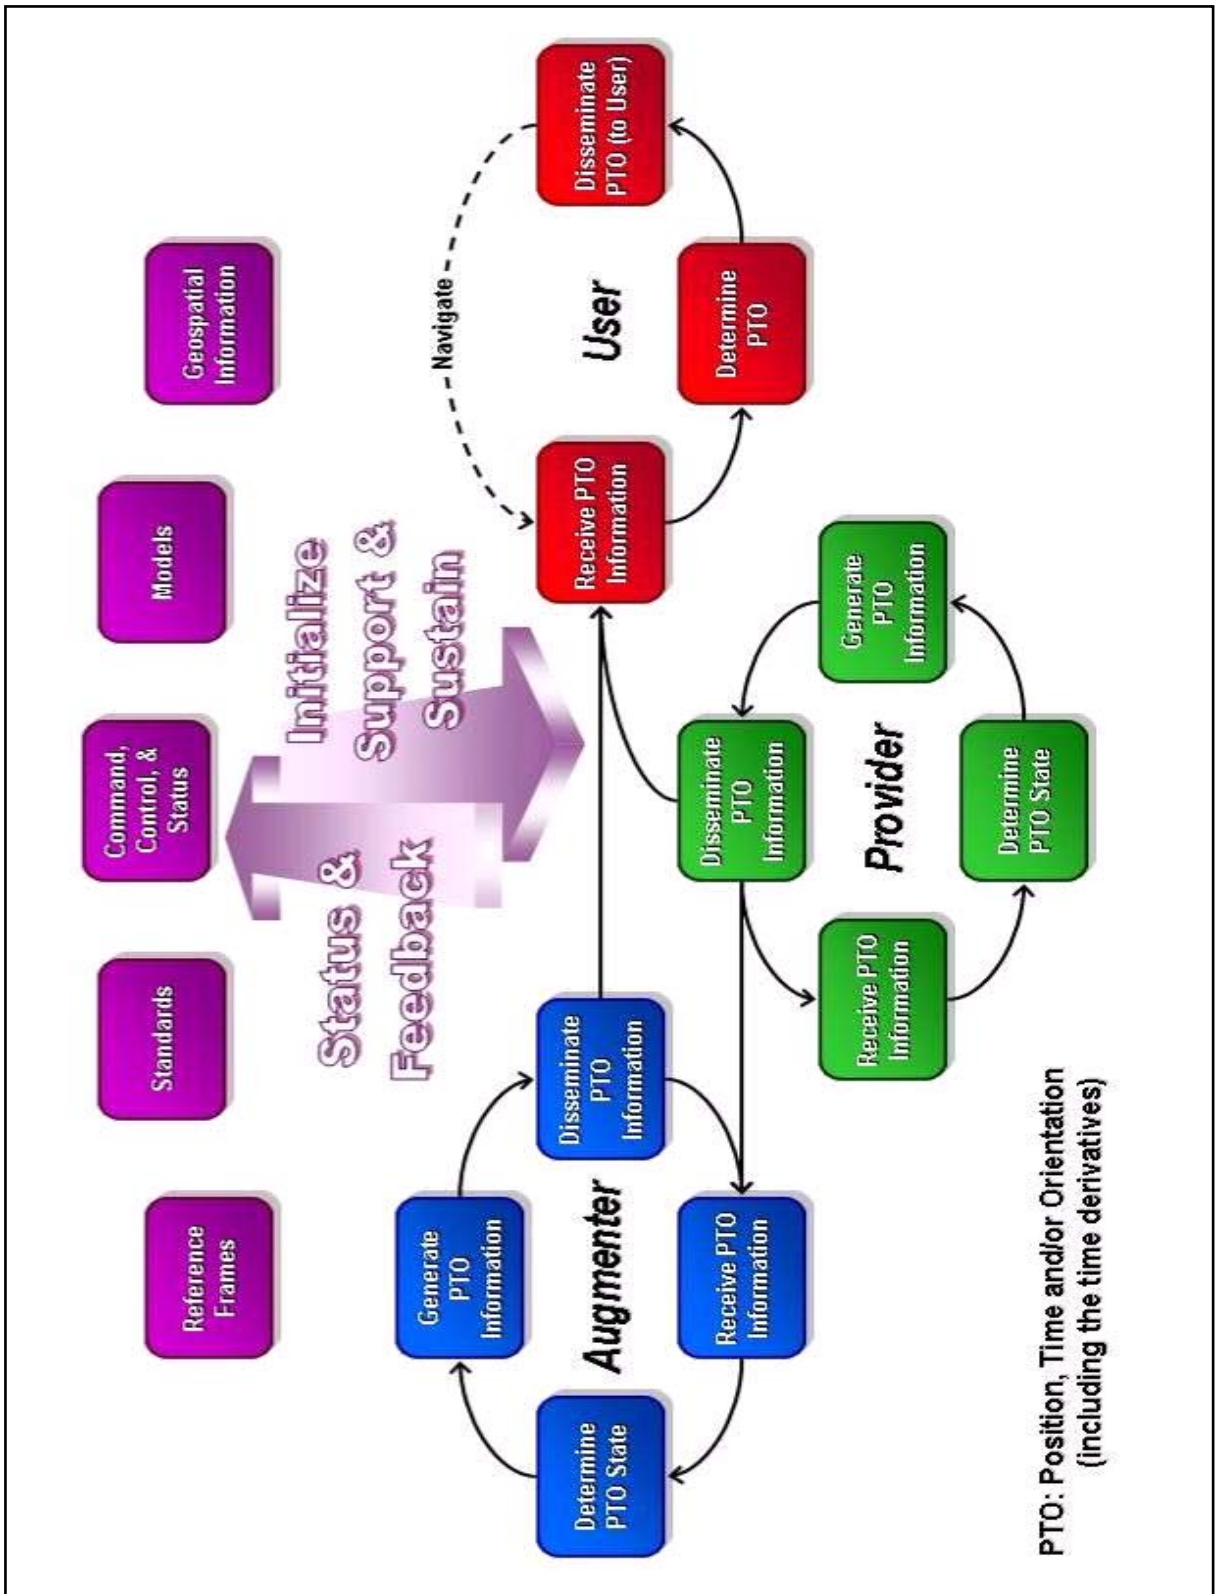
Reference Frames

Standards

Command, Control, & Status

Models

Geospatial Information

Status & Feedback

Initialize Support & Sustain

Navigate

Receive PTO Information

Determine PTO

Disseminate PTO (to User)

User

Determine PTO State

Generate PTO Information

Disseminate PTO Information

Receive PTO Information

Augmenter

Disseminate PTO Information

Generate PTO Information

Receive PTO Information

Determine PTO State

Provider

PTO: Position, Time and/or Orientation (including the time derivatives)